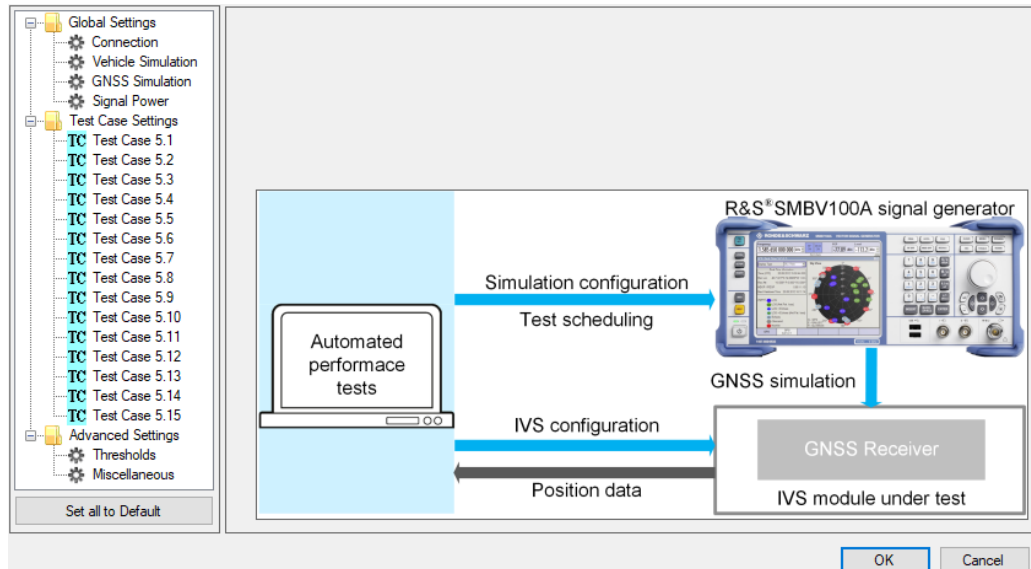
Global Settings
Connection
Vehicle Simulation
GNSS Simulation
Signal Power
Test Case Settings
TC Test Case 5.1
TC Test Case 5.2
TC Test Case 5.3
TC Test Case 5.4
TC Test Case 5.5
TC Test Case 5.6
TC Test Case 5.7
TC Test Case 5.8
TC Test Case 5.9
TC Test Case 5.10
TC Test Case 5.11
TC Test Case 5.12
TC Test Case 5.13
TC Test Case 5.14
TC Test Case 5.15
Advanced Settings
Thresholds
Miscellaneous

Set all to Default

R&S®SMBV100A signal generator

Simulation configuration

Test scheduling

Automated performace tests

GNSS simulation

IVS configuration

GNSS Receiver

Position data

IVS module under test

OK

Cancel